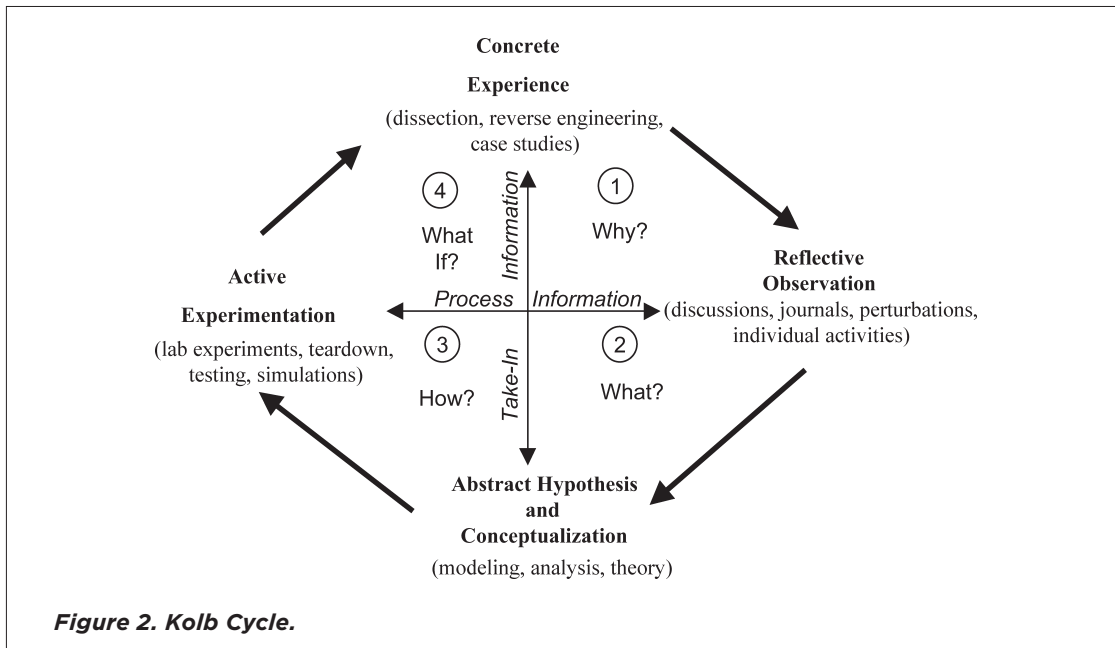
Concrete Experience
(dissection, reverse engineering, case studies)

4
What If?

Information

1
Why?

Reflective Observation
(discussions, journals, perturbations, individual activities)

Active Experimentation
(lab experiments, teardown, testing, simulations)

Process Information

3
How?

Take-In

2
What?

Abstract Hypothesis and Conceptualization
(modeling, analysis, theory)

Figure 2. Kolb Cycle.